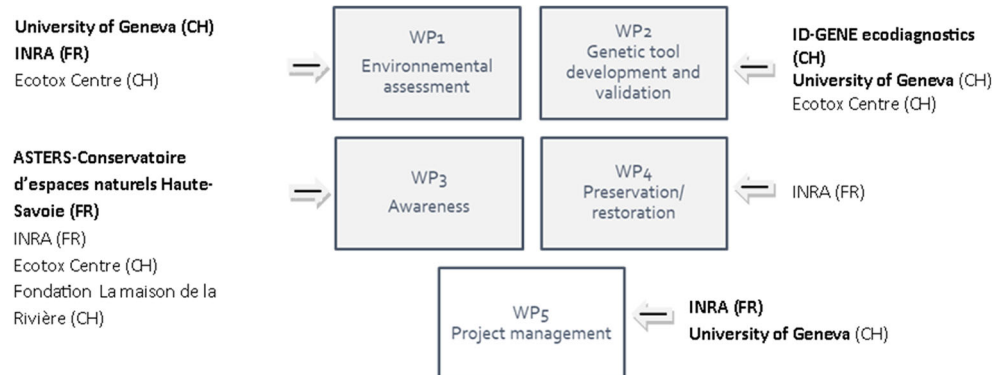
University of Geneva (CH)
INRA (FR)
Ecotox Centre (CH)

WP1
Environnemental assessment

WP2
Genetic tool development and validation

ID-GENE ecodiagnostics (CH)
University of Geneva (CH)
Ecotox Centre (CH)

ASTERS-Conservatoire d'espaces naturels Haute-Savoie (FR)
INRA (FR)
Ecotox Centre (CH)
Fondation La maison de la Rivière (CH)

WP3
Awareness

WP4
Preservation/ restoration

INRA (FR)

WP5
Project management

INRA (FR)
University of Geneva (CH)